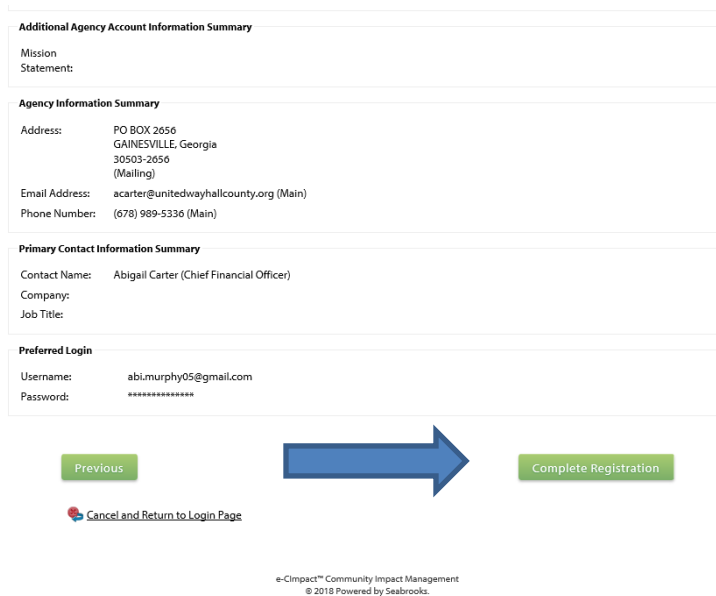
Additional Agency Account Information Summary

Mission Statement:

Agency Information Summary

Address: PO BOX 2656
GAINESVILLE, Georgia
30503-2656
(Mailing)

Email Address: acarter@unitedwayhallcounty.org (Main)

Phone Number: (678) 989-5336 (Main)

Primary Contact Information Summary

Contact Name: Abigail Carter (Chief Financial Officer)

Company:

Job Title:

Preferred Login

Username: abi.murphy05@gmail.com

Password: **************

Previous

Complete Registration

Cancel and Return to Login Page

e-CImpact™ Community Impact Management
© 2018 Powered by Seabrooks.